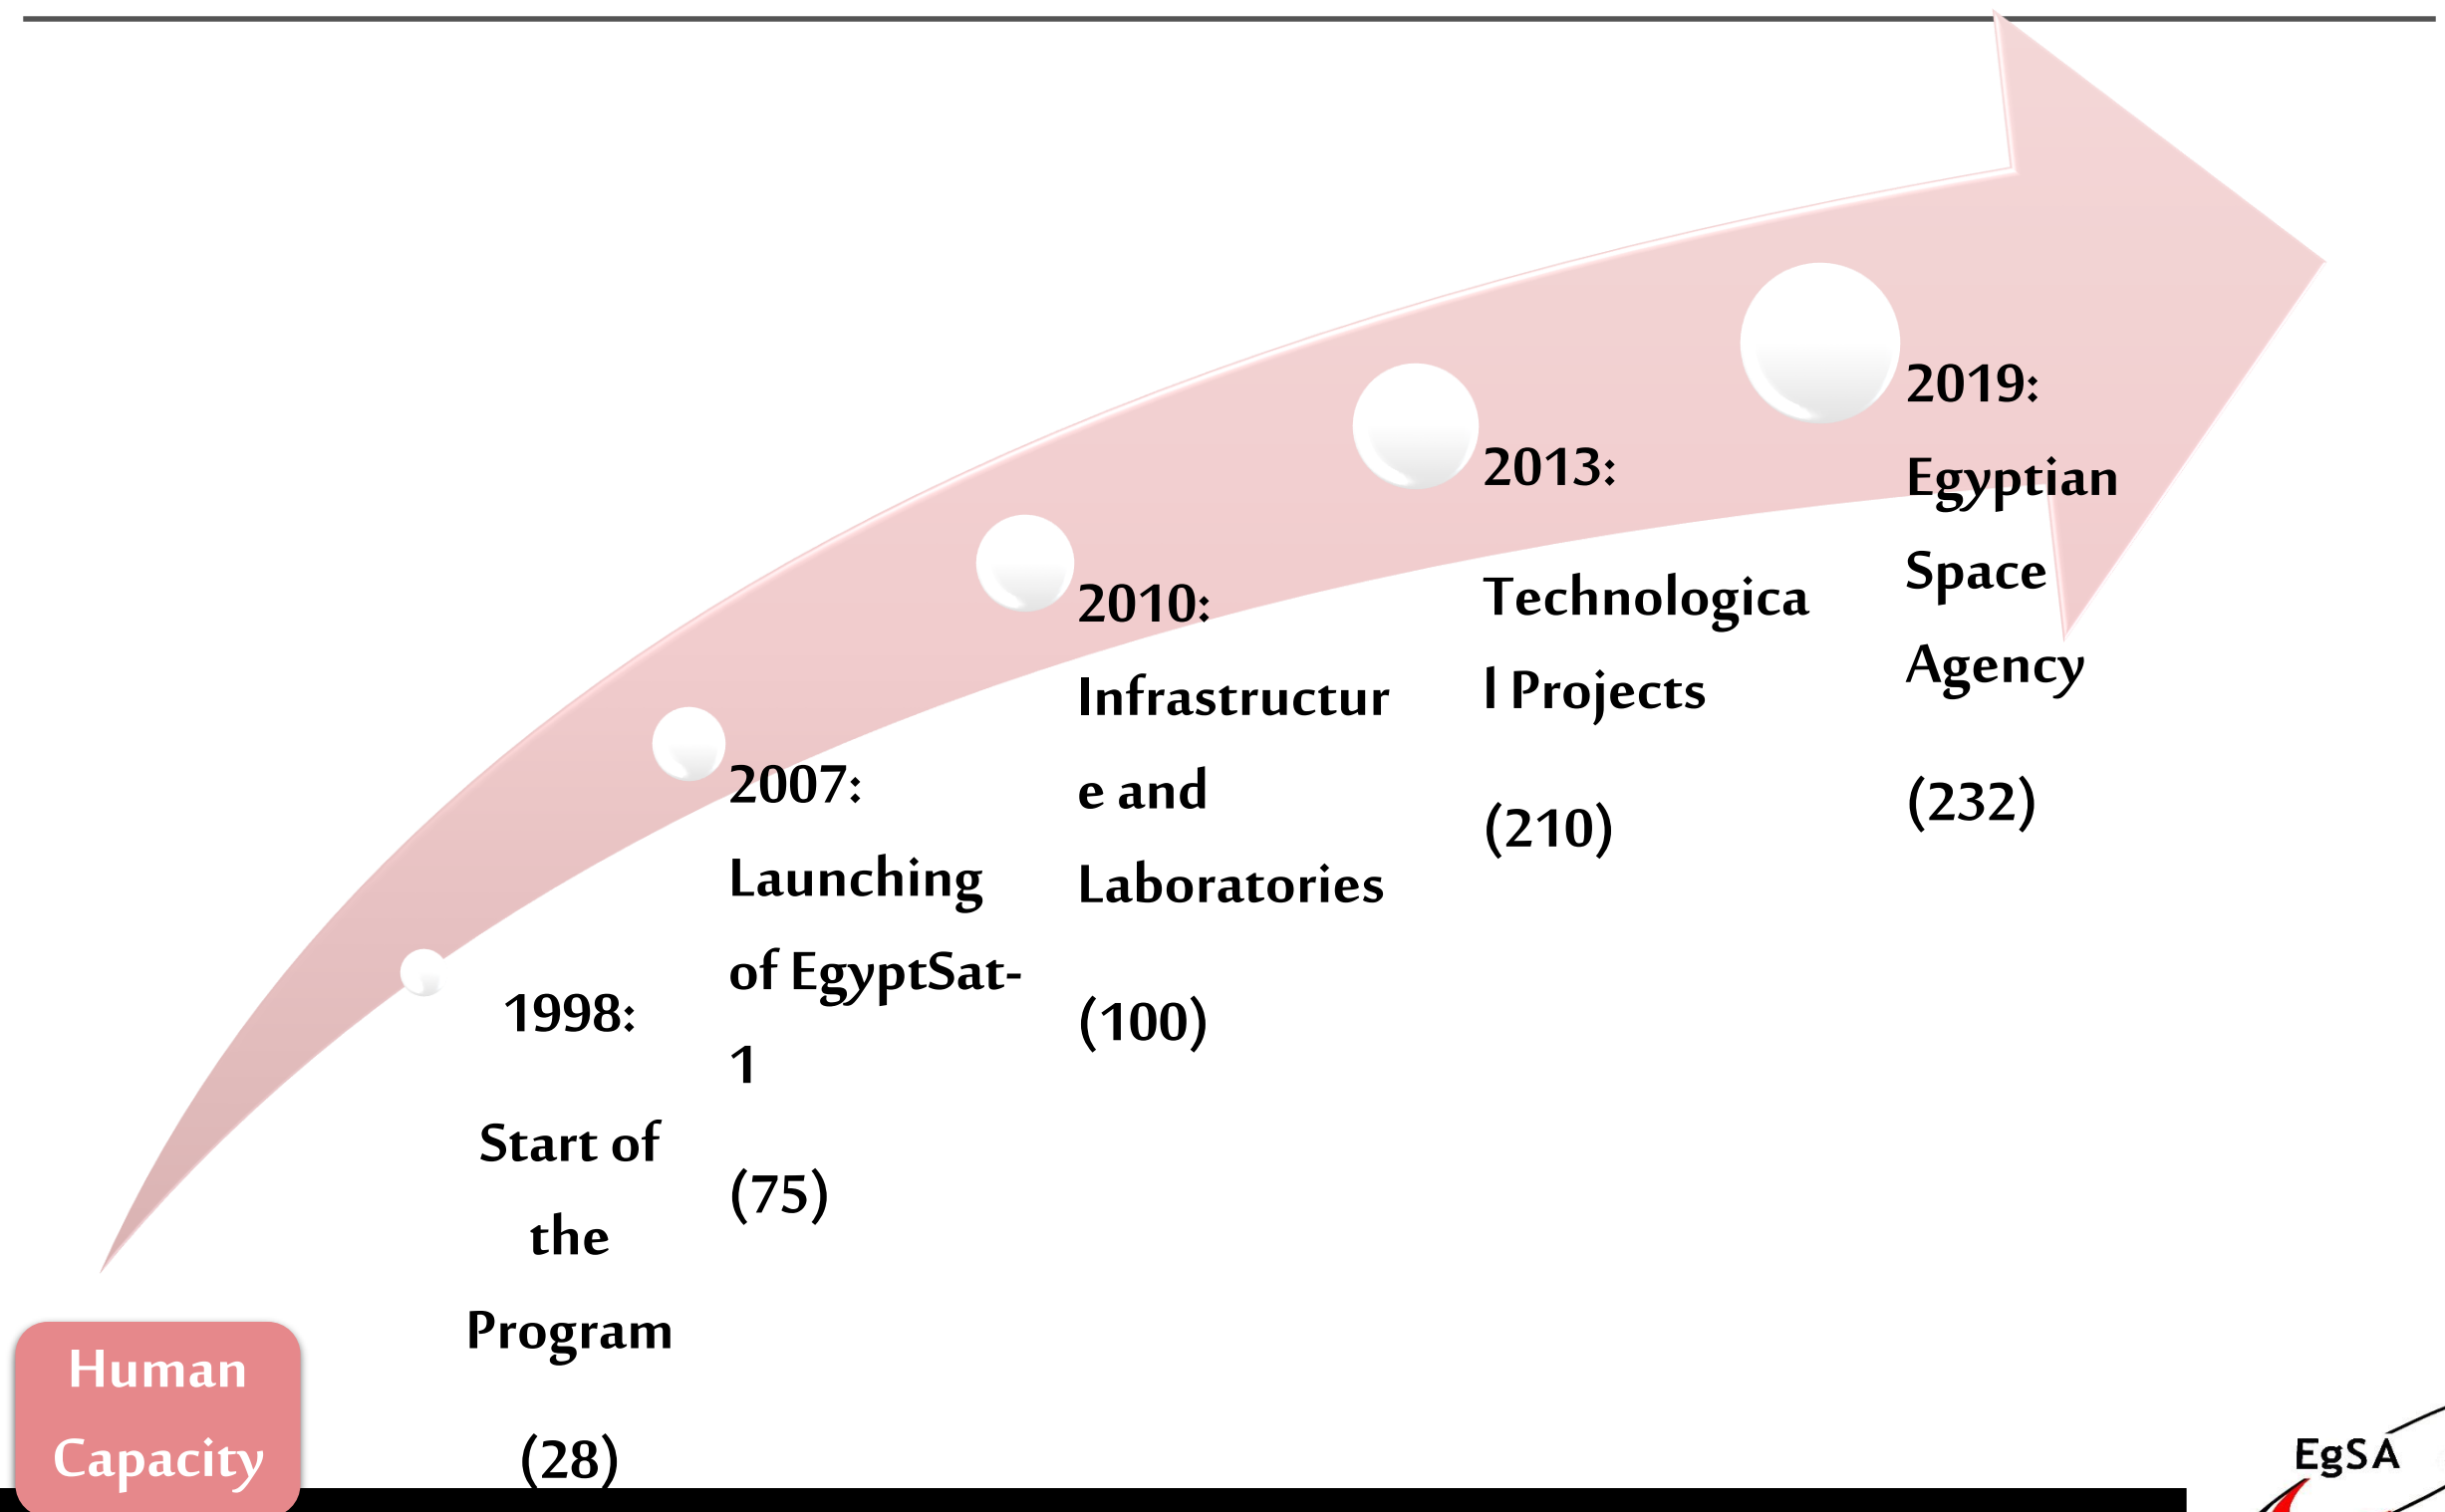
1998: Start of the Program

(28)

2007: Launching of EgyptSat-1

(75)

2010: Infrastructure and Laboratories

(100)

2013: Technological Projects

(210)

2019: Egyptian Space Agency

(232)

Human Capacity

EgSA